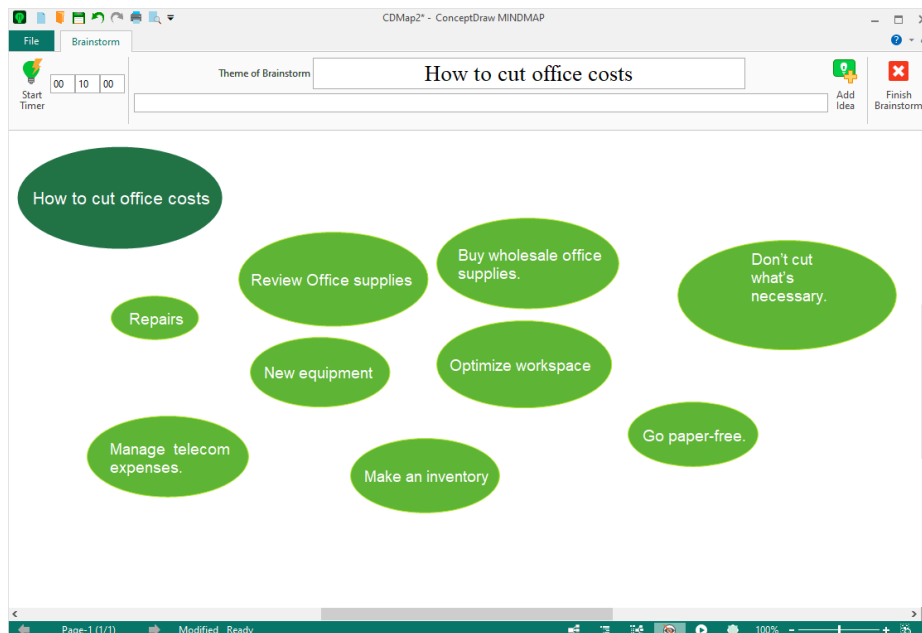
CDMap2* - ConceptDraw MINDMAP

File
Brainstorm

Start Timer
00 10 00
Theme of Brainstorm
How to cut office costs
Add Idea
Finish Brainstorm

How to cut office costs

Review Office supplies

Buy wholesale office supplies.

Don't cut what's necessary.

Repairs

New equipment

Optimize workspace

Go paper-free.

Manage telecom expenses.

Make an inventory

Page-1 (1/1)
Modified Ready
100%